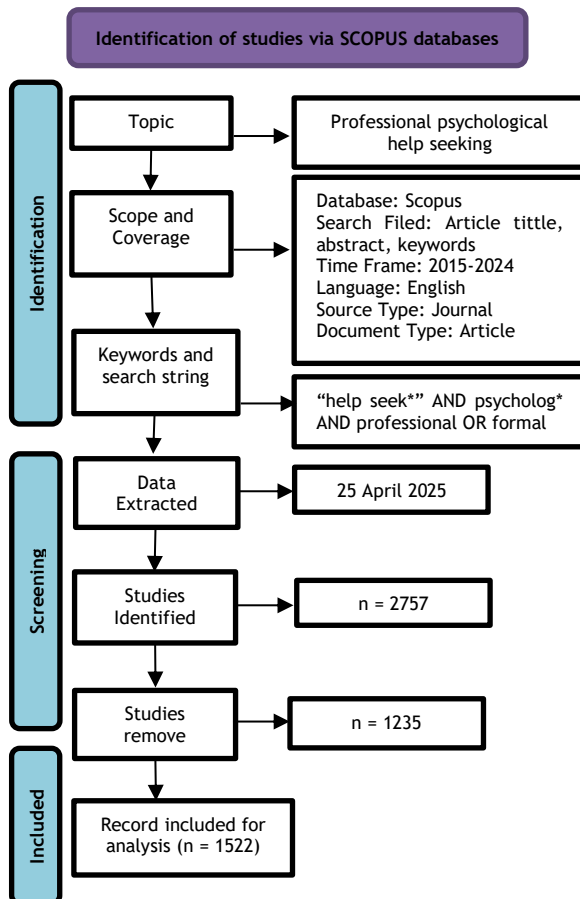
Identification of studies via SCOPUS databases

Identification

Topic

Professional psychological help seeking

Scope and Coverage

Database: Scopus
Search Filed: Article tittle, abstract, keywords
Time Frame: 2015-2024
Language: English
Source Type: Journal
Document Type: Article

Keywords and search string

"help seek*" AND psycholog* AND professional OR formal

Screening

Data Extracted

25 April 2025

Studies Identified

n = 2757

Studies remove

n = 1235

Included

Record included for analysis (n = 1522)